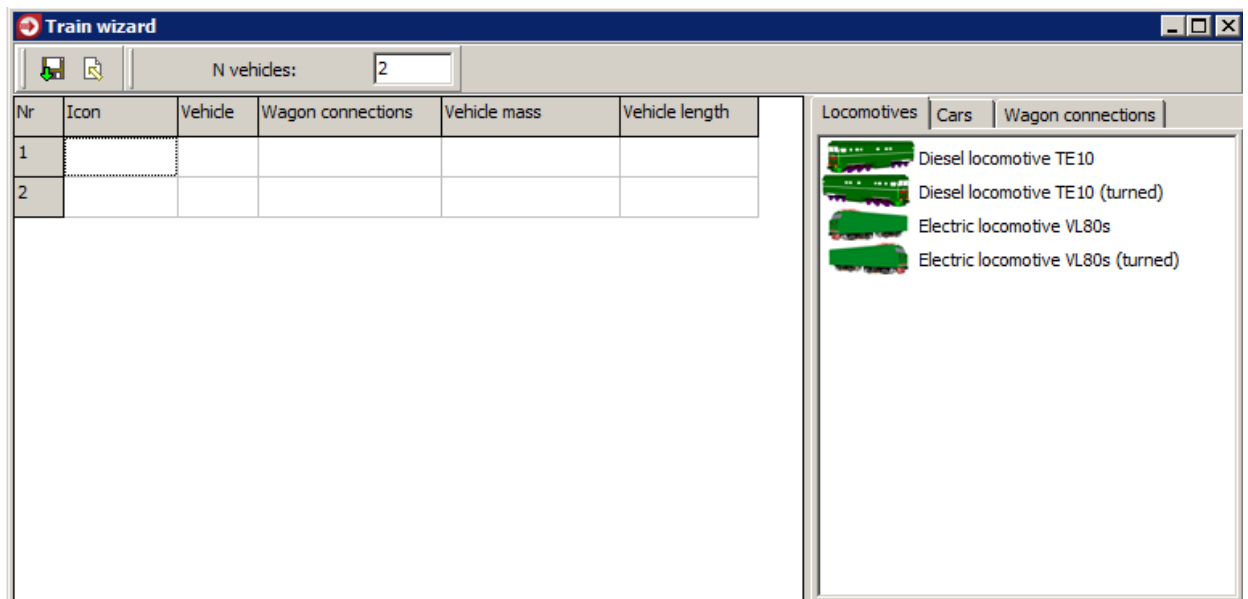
Train wizard

N vehicles: 2

| Nr | Icon | Vehicle | Wagon connections | Vehicle mass | Vehicle length |
|---|---|---|---|---|---|
| 1 | | | | | |
| 2 | | | | | |

Locomotives | Cars | Wagon connections

Diesel locomotive TE10
Diesel locomotive TE10 (turned)
Electric locomotive VL80s
Electric locomotive VL80s (turned)